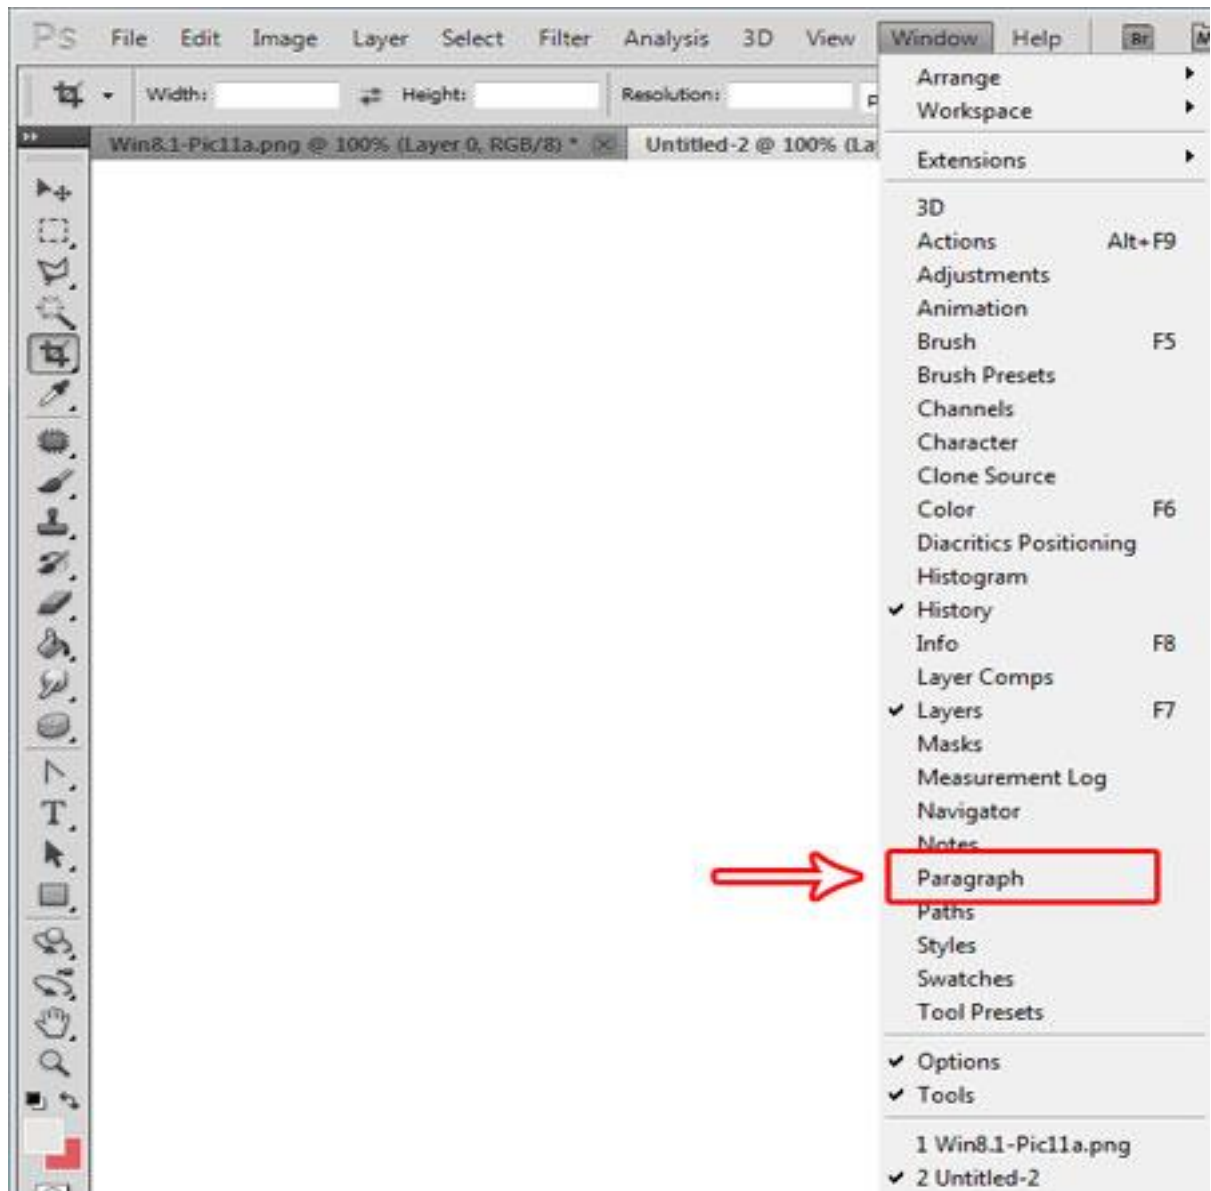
Ps File Edit Image Layer Select Filter Analysis 3D View Window Help Br

Width: Height: Resolution:

Win8.1-Pic11a.png @ 100% (Layer 0, RGB/8) * Untitled-2 @ 100% (La

Arrange
Workspace

Extensions

3D
Actions Alt+F9
Adjustments
Animation
Brush F5
Brush Presets
Channels
Character
Clone Source
Color F6
Diacritics Positioning
Histogram
✔ History
Info F8
Layer Comps
✔ Layers F7
Masks
Measurement Log
Navigator
Notes
Paragraph
Paths
Styles
Swatches
Tool Presets

✔ Options
✔ Tools

1 Win8.1-Pic11a.png
✔ 2 Untitled-2